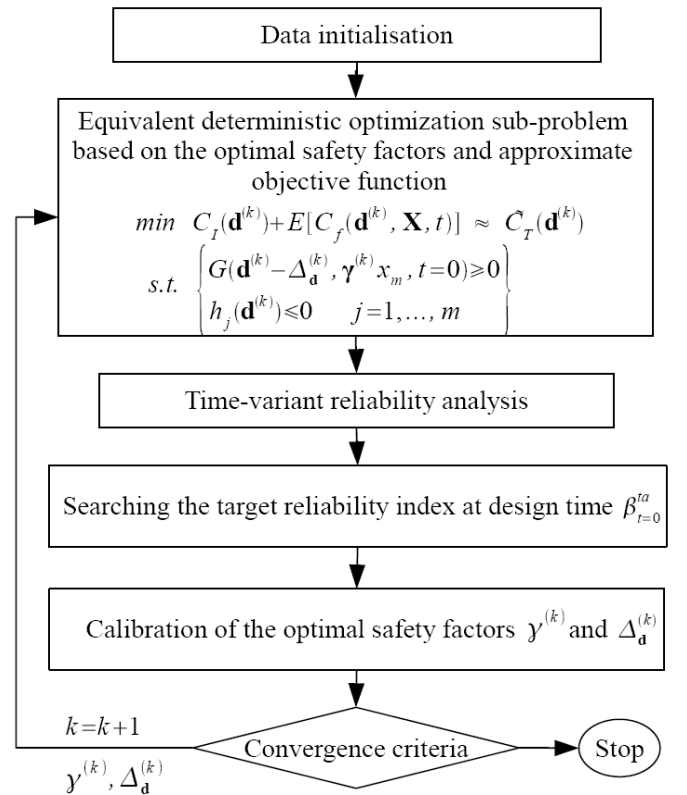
Data initialisation

Equivalent deterministic optimization sub-problem based on the optimal safety factors and approximate objective function

$min \quad C_I(\mathbf{d}^{(k)})+E[C_f(\mathbf{d}^{(k)}, \mathbf{X}, t)] \approx C_T(\mathbf{d}^{(k)})$

$s.t. \quad \begin{Bmatrix} G(\mathbf{d}^{(k)}-\Delta_{\mathbf{d}}^{(k)}, \boldsymbol{\gamma}^{(k)}x_m, t=0)\geqslant 0 \\ h_j(\mathbf{d}^{(k)})\leqslant 0 \quad j=1,\ldots,m \end{Bmatrix}$

Time-variant reliability analysis

Searching the target reliability index at design time $\beta_{t=0}^{ta}$

Calibration of the optimal safety factors $\gamma^{(k)}$ and $\Delta_{\mathbf{d}}^{(k)}$

$k=k+1$

$\gamma^{(k)}, \Delta_{\mathbf{d}}^{(k)}$

Convergence criteria

Stop